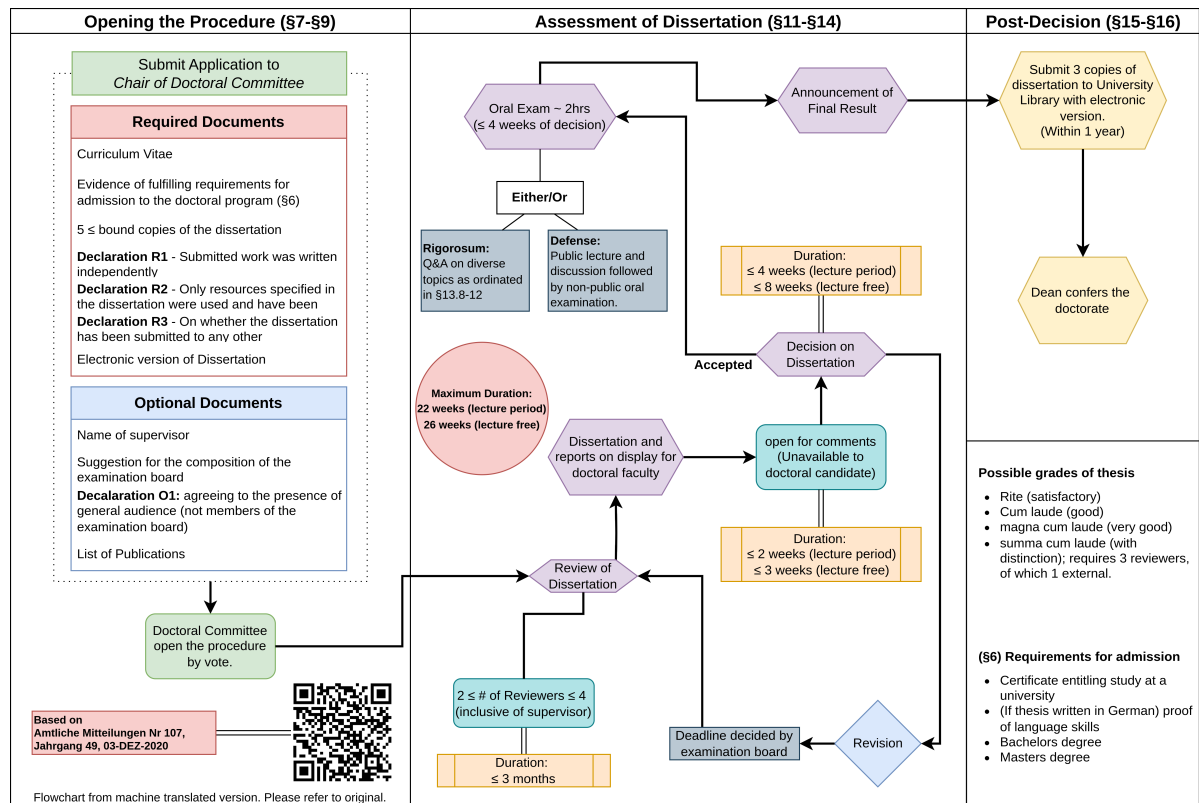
Opening the Procedure (§7-§9)

Submit Application to
Chair of Doctoral Committee

Required Documents

Curriculum Vitae

Evidence of fulfilling requirements for admission to the doctoral program (§6)

5 ≤ bound copies of the dissertation

**Declaration R1** - Submitted work was written independently

**Declaration R2** - Only resources specified in the dissertation were used and have been

**Declaration R3** - On whether the dissertation has been submitted to any other

Electronic version of Dissertation

Optional Documents

Name of supervisor

Suggestion for the composition of the examination board

**Decalaration O1:** agreeing to the presence of general audience (not members of the examination board)

List of Publications

Doctoral Committee open the procedure by vote.

Based on
Amtliche Mitteilungen Nr 107, Jahrgang 49, 03-DEZ-2020

Flowchart from machine translated version. Please refer to original.

Assessment of Dissertation (§11-§14)

Oral Exam ~ 2hrs
(≤ 4 weeks of decision)

Either/Or

**Rigorosum:** Q&A on diverse topics as ordinated in §13.8-12

**Defense:** Public lecture and discussion followed by non-public oral examination.

Announcement of Final Result

Duration:
≤ 4 weeks (lecture period)
≤ 8 weeks (lecture free)

Decision on Dissertation

Accepted

Maximum Duration:
22 weeks (lecture period)
26 weeks (lecture free)

Dissertation and reports on display for doctoral faculty

open for comments
(Unavailable to doctoral candidate)

Duration:
≤ 2 weeks (lecture period)
≤ 3 weeks (lecture free)

Review of Dissertation

2 ≤ # of Reviewers ≤ 4
(inclusive of supervisor)

Duration:
≤ 3 months

Deadline decided by examination board

Revision

Post-Decision (§15-§16)

Submit 3 copies of dissertation to University Library with electronic version.
(Within 1 year)

Dean confers the doctorate

Possible grades of thesis

- Rite (satisfactory)
- Cum laude (good)
- magna cum laude (very good)
- summa cum laude (with distinction); requires 3 reviewers, of which 1 external.

(§6) Requirements for admission

- Certificate entitling study at a university
- (If thesis written in German) proof of language skills
- Bachelors degree
- Masters degree